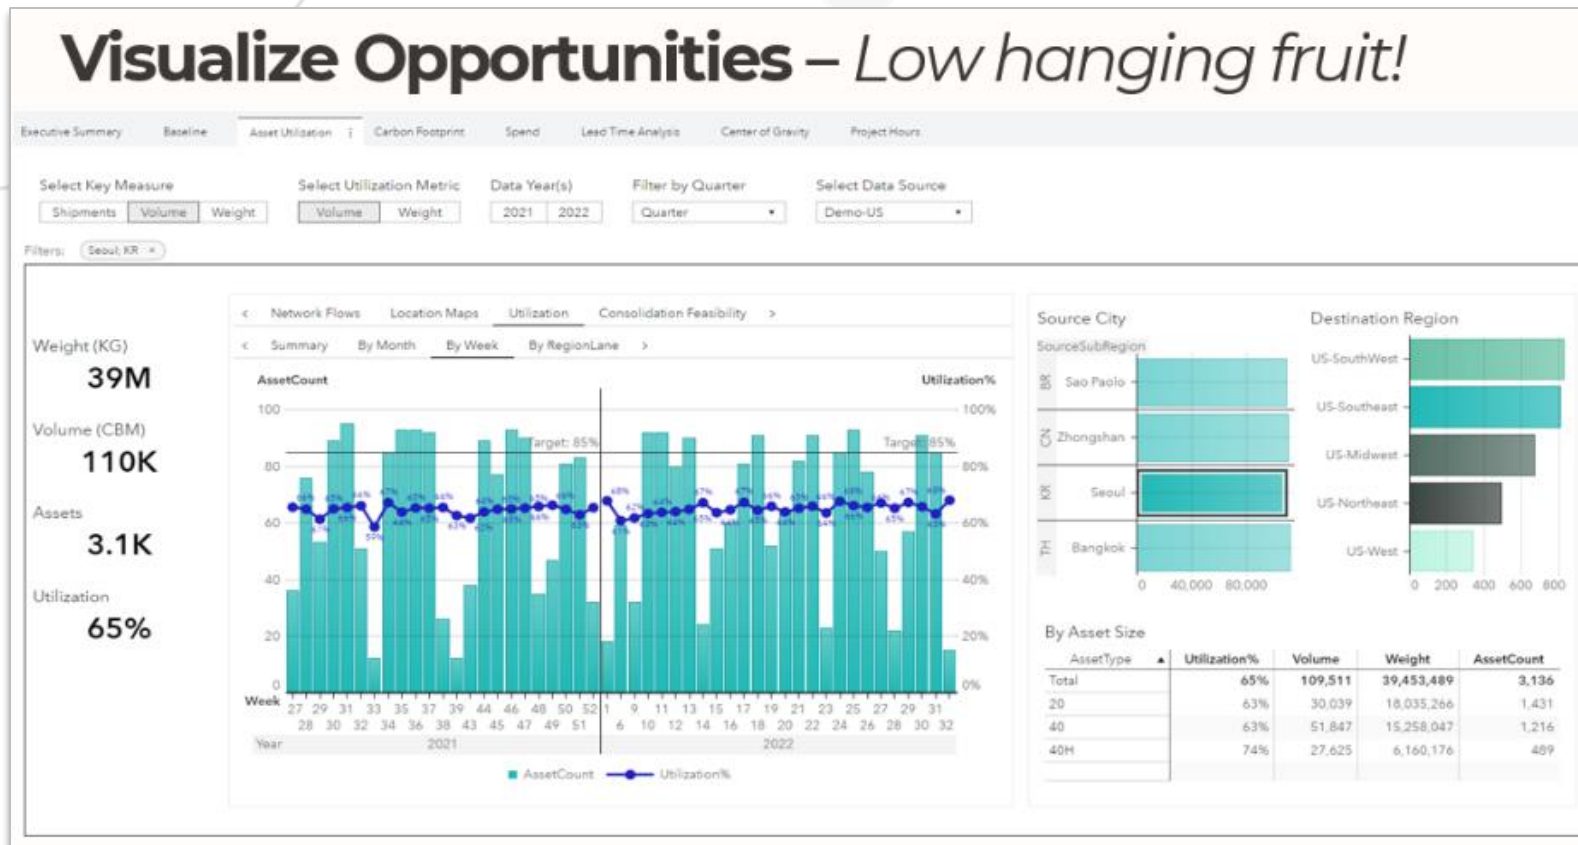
Visualize Opportunities – Low hanging fruit!

Executive Summary Baseline Asset Utilization Carbon Footprint Spend Lead Time Analysis Center of Gravity Project Hours

Select Key Measure
Shipments Volume Weight

Select Utilization Metric
Volume Weight

Data Year(s)
2021 2022

Filter by Quarter
Quarter

Select Data Source
Demo-US

Filters: Seoul; KR ×

Weight (KG)
39M

Volume (CBM)
110K

Assets
3.1K

Utilization
65%

Network Flows Location Maps Utilization Consolidation Feasibility

Summary By Month By Week By RegionLane

AssetCount

Utilization%

100 80 60 40 20 0

100% 80% 60% 40% 20% 0%

Target: 85%

Target: 85%

Week 27 28 29 30 31 32 33 34 35 36 37 38 39 43 44 45 46 47 48 49 50 51 52 1 6 9 10 11 12 13 14 15 16 17 18 19 20 21 22 23 24 25 26 27 28 29 30 31 32

Year 2021 2022

AssetCount Utilization%

Source City
SourceSubRegion
BR Sao Paolo
CN Zhongshan
KR Seoul
TH Bangkok
0 40,000 80,000

Destination Region
US-SouthWest
US-Southeast
US-Midwest
US-Northeast
US-West
0 200 400 600 800

By Asset Size

| AssetType | Utilization% | Volume | Weight | AssetCount |
|---|---|---|---|---|
| Total | 65% | 109,511 | 39,453,489 | 3,136 |
| 20 | 63% | 30,039 | 18,035,266 | 1,431 |
| 40 | 63% | 51,847 | 15,258,047 | 1,216 |
| 40H | 74% | 27,625 | 6,160,176 | 489 |